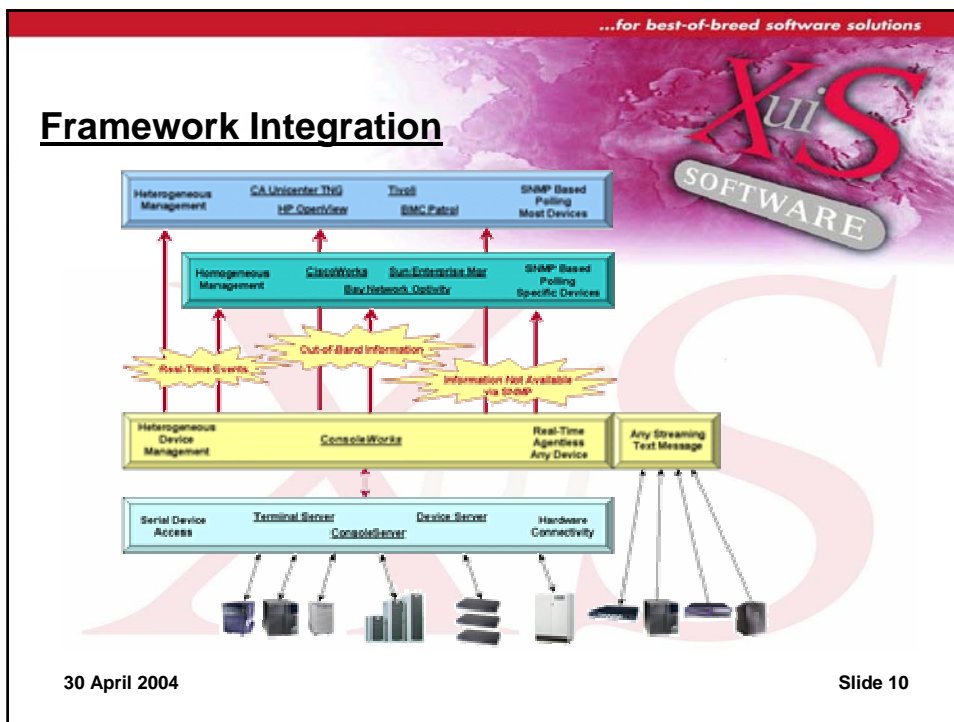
...for best-of-breed software solutions

XuiS SOFTWARE

Framework Integration

Heterogeneous Management
CA Unicenter TNG
HP OpenView
Tivoli
BMC Patrol
SNMP Based Polling Most Devices

Homogeneous Management
CiscoWorks
Sun Enterprise Mgr
Bay Network Optivity
SNMP Based Polling Specific Devices

Real-Time Events
Out-of-Band Information
Information Not Available via SNMP

Heterogeneous Device Management
ConsoleWorks
Real-Time Agentless Any Device

Any Streaming Text Message

Serial Device Access
Terminal Server
ConsoleServer
Device Server
Hardware Connectivity

30 April 2004

Slide 10